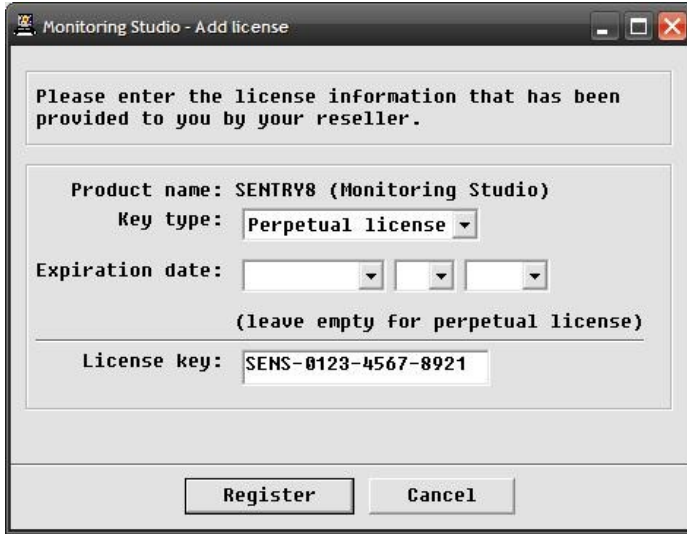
Monitoring Studio - Add license

Please enter the license information that has been provided to you by your reseller.

Product name: SENTRY8 (Monitoring Studio)

Key type: Perpetual license

Expiration date:

(leave empty for perpetual license)

License key: SENS-0123-4567-8921

Register

Cancel